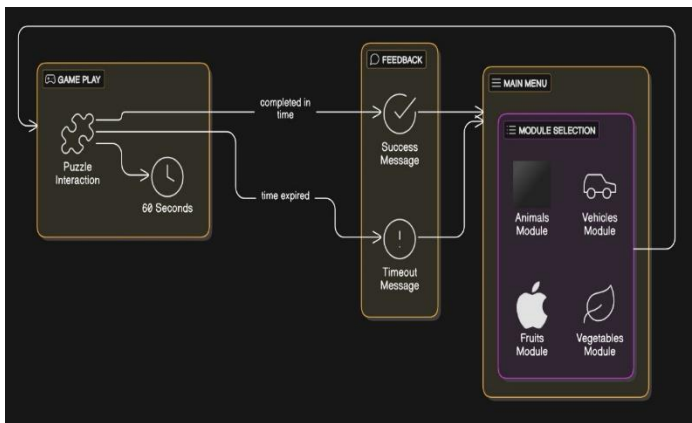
GAME PLAY

Puzzle Interaction

60 Seconds

completed in time

time expired

FEEDBACK

Success Message

Timeout Message

MAIN MENU

MODULE SELECTION

Animals Module

Vehicles Module

Fruits Module

Vegetables Module